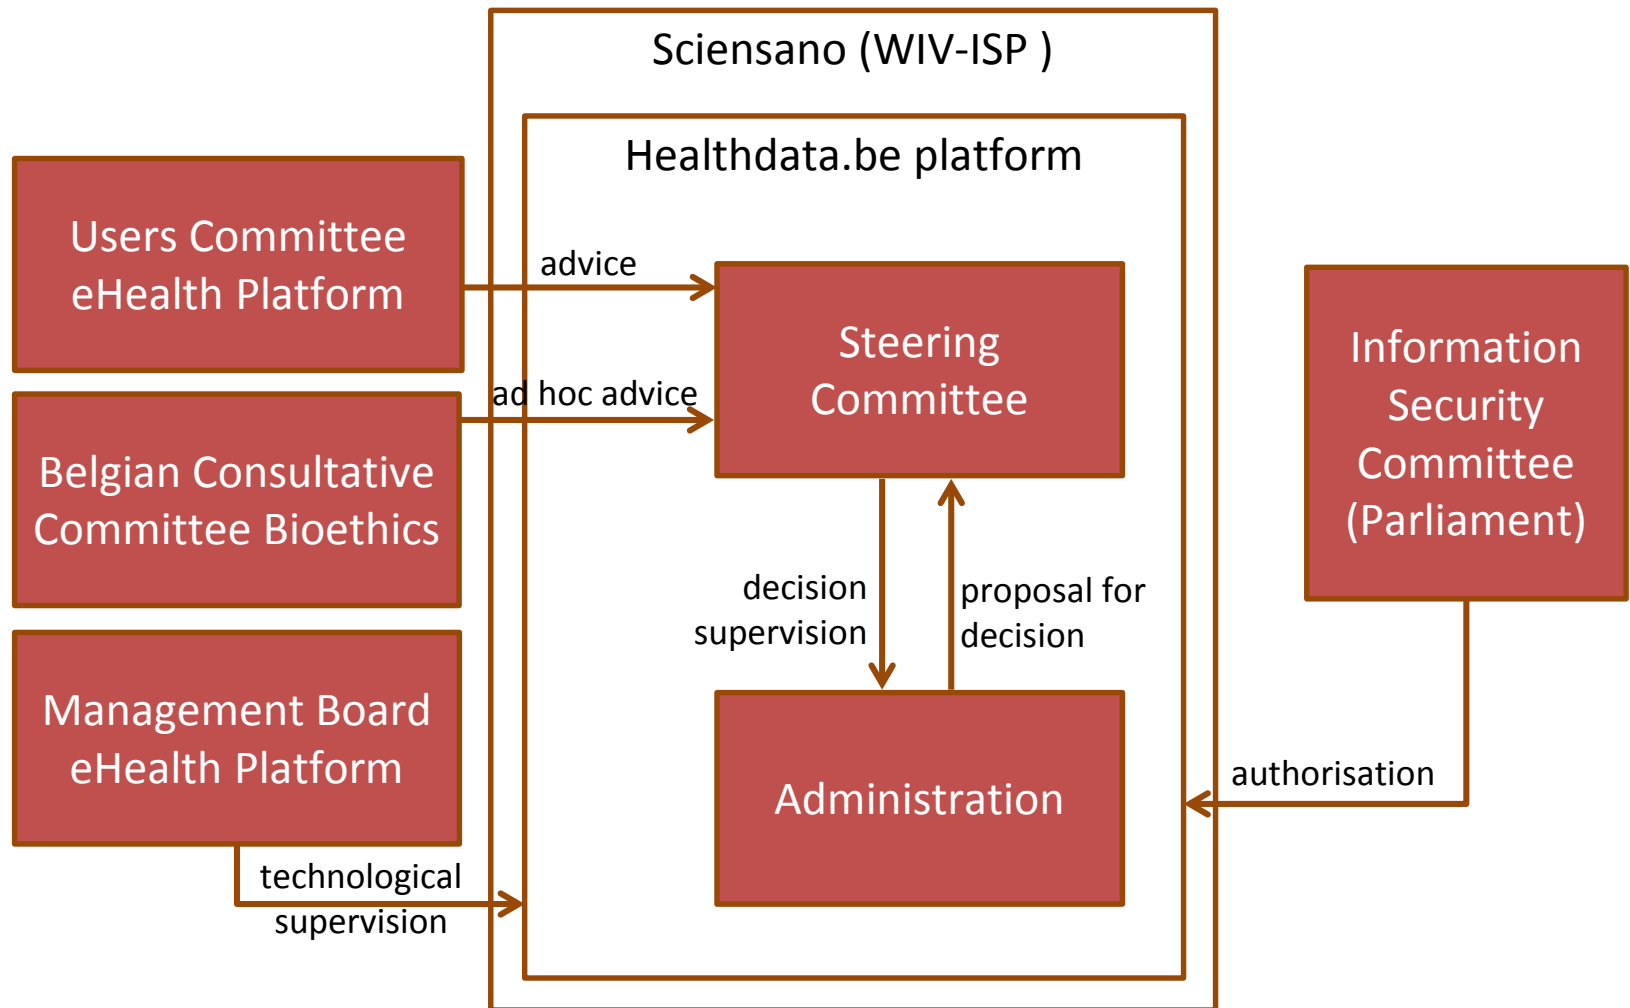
Sciensano (WIV-ISP )

Healthdata.be platform

Users Committee eHealth Platform

advice

Steering Committee

ad hoc advice

Belgian Consultative Committee Bioethics

Information Security Committee (Parliament)

decision supervision

proposal for decision

Management Board eHealth Platform

Administration

authorisation

technological supervision